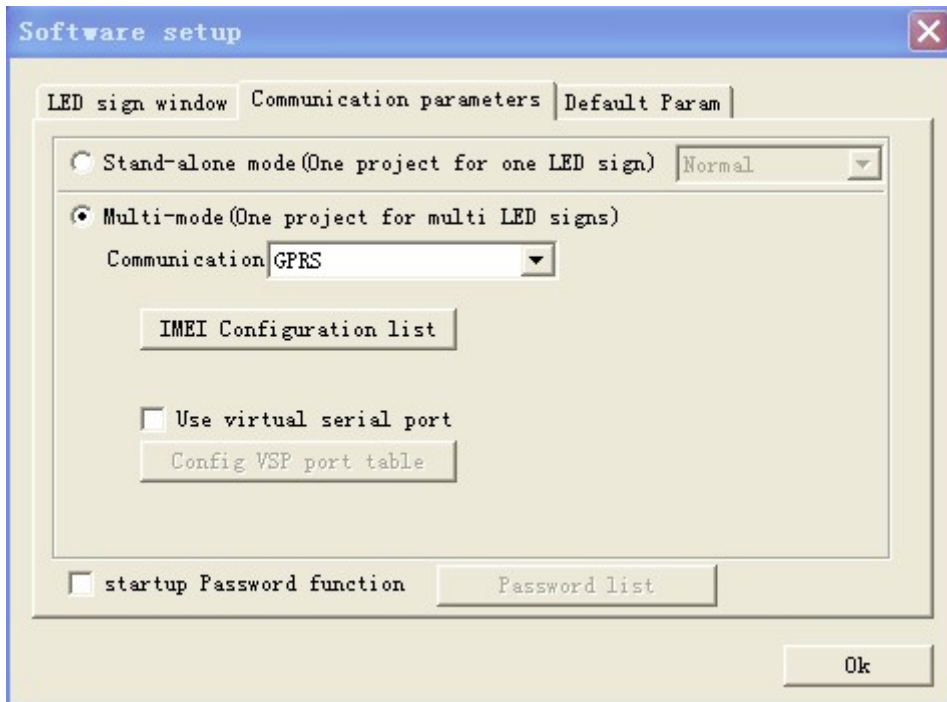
Software setup

LED sign window | Communication parameters | Default Param

Stand-alone mode(One project for one LED sign) Normal

Multi-mode(One project for multi LED signs)

Communication GPRS

IMEI Configuration list

Use virtual serial port

Config VSP port table

startup Password function

Password list

Ok